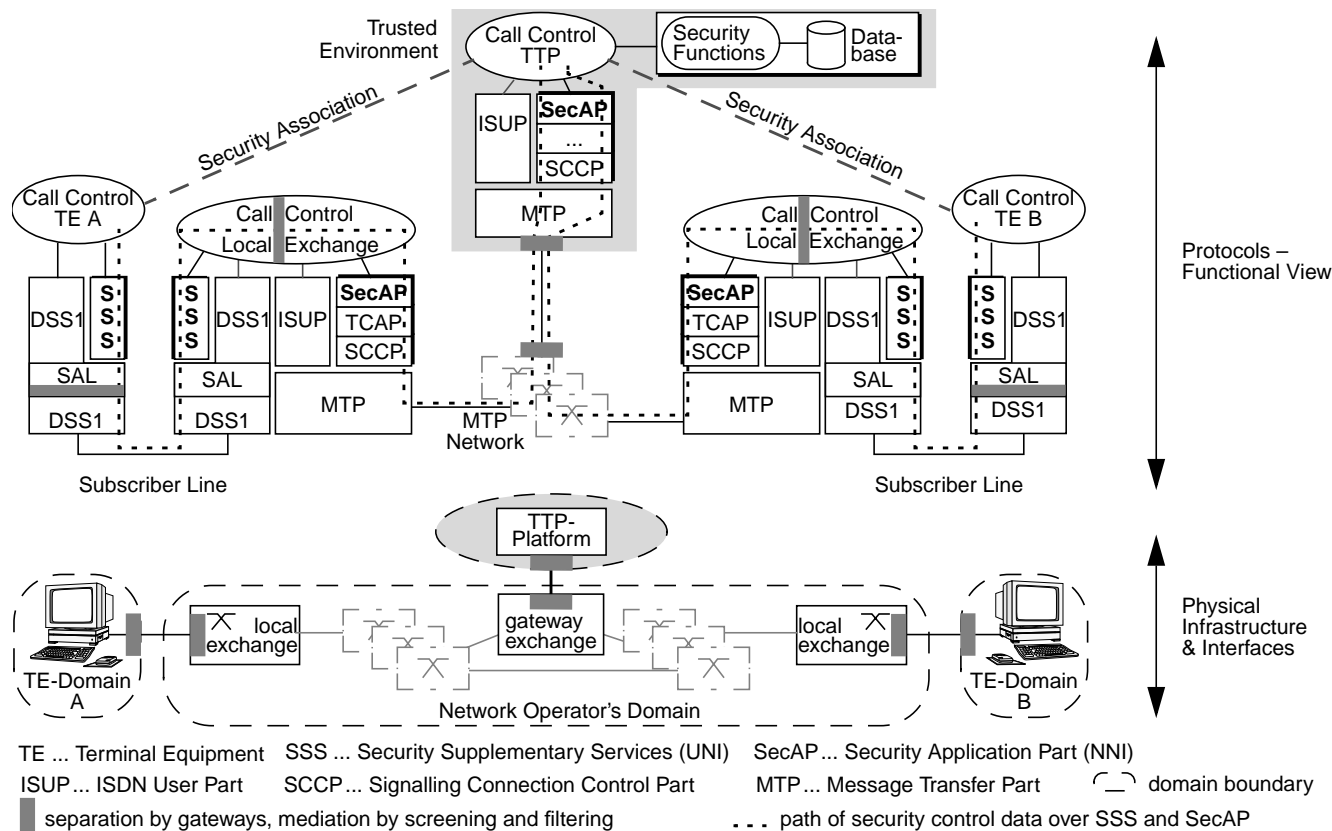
Trusted Environment

Call Control TTP

Security Functions

Database

ISUP

SecAP

...

SCCP

MTP

Security Association

Security Association

Call Control TE A

Call Control Local Exchange

Call Control Local Exchange

Call Control TE B

DSS1

S S S

S S S

DSS1

ISUP

SecAP

TCAP

SCCP

SecAP

TCAP

SCCP

ISUP

DSS1

S S S

S S S

DSS1

SAL

DSS1

SAL

DSS1

MTP

MTP Network

MTP

SAL

DSS1

SAL

DSS1

Subscriber Line

Subscriber Line

Protocols – Functional View

TTP-Platform

local exchange

gateway exchange

local exchange

TE-Domain A

TE-Domain B

Network Operator's Domain

Physical Infrastructure & Interfaces

TE ... Terminal Equipment SSS ... Security Supplementary Services (UNI) SecAP ... Security Application Part (NNI)

ISUP ... ISDN User Part SCCP ... Signalling Connection Control Part MTP ... Message Transfer Part domain boundary

separation by gateways, mediation by screening and filtering

path of security control data over SSS and SecAP